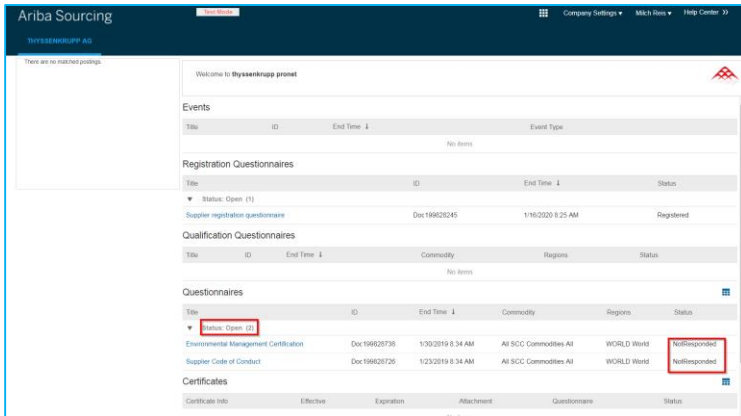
Ariba Sourcing

Test Mode

Company Settings ▾ Mich Reis ▾ Help Center >>

THYSSENKRUPP AG

There are no matched postings.

Welcome to thyssenkrupp pronet

Events

| Title | ID | End Time ↓ | Event Type |
|---|---|---|---|
| No items | | | |

Registration Questionnaires

| Title | ID | End Time ↓ | Status |
|---|---|---|---|
| ▼ Status: Open (1) | | | |
| Supplier registration questionnaire | Doc199828245 | 1/16/2020 6:25 AM | Registered |

Qualification Questionnaires

| Title | ID | End Time ↓ | Commodity | Regions | Status |
|---|---|---|---|---|---|
| No items | | | | | |

Questionnaires

| Title | ID | End Time ↓ | Commodity | Regions | Status |
|---|---|---|---|---|---|
| ▼ Status: Open (2) | | | | | |
| Environmental Management Certification | Doc199828736 | 1/30/2019 8:34 AM | All SCC Commodities All | WORLD World | NotResponded |
| Supplier Code of Conduct | Doc199828726 | 1/23/2019 8:34 AM | All SCC Commodities All | WORLD World | NotResponded |

Certificates

| Certificate Info | Effective | Expiration | Attachment | Questionnaire | Status |
|---|---|---|---|---|---|